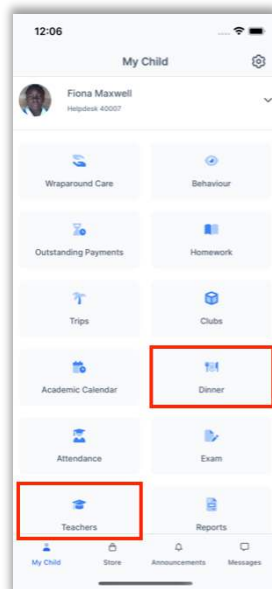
12:06

My Child

Fiona Maxwell
Helpdesk 40007

Wraparound Care

Behaviour

Outstanding Payments

Homework

Trips

Clubs

Academic Calendar

Dinner

Attendance

Exam

Teachers

Reports

My Child

Store

Announcements

Messages